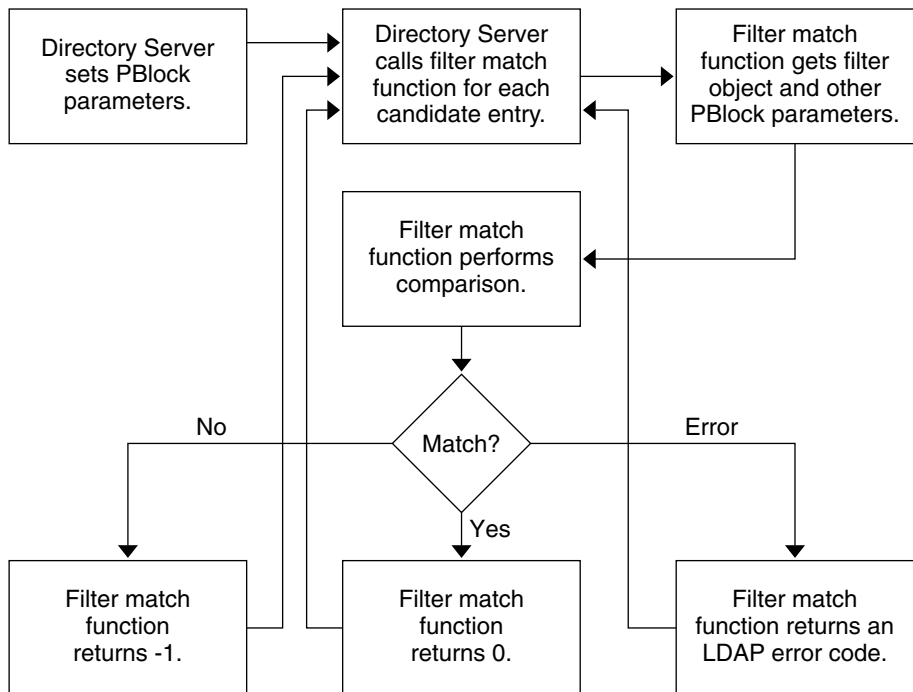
Directory Server sets PBlock parameters.

Directory Server calls filter match function for each candidate entry.

Filter match function gets filter object and other PBlock parameters.

Filter match function performs comparison.

Match?

No

Yes

Error

Filter match function returns -1.

Filter match function returns 0.

Filter match function returns an LDAP error code.